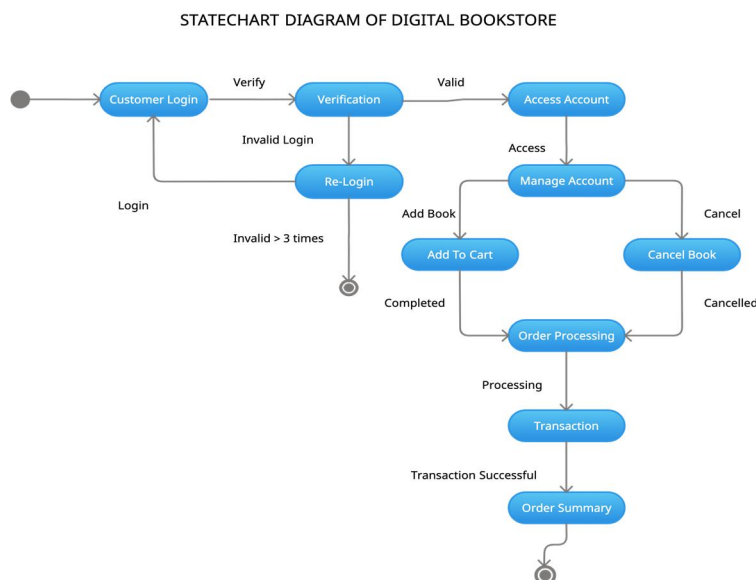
STATECHART DIAGRAM OF DIGITAL BOOKSTORE

Customer Login

Verify

Verification

Valid

Access Account

Invalid Login

Access

Re-Login

Manage Account

Login

Add Book

Cancel

Invalid > 3 times

Add To Cart

Cancel Book

Completed

Cancelled

Order Processing

Processing

Transaction

Transaction Successful

Order Summary